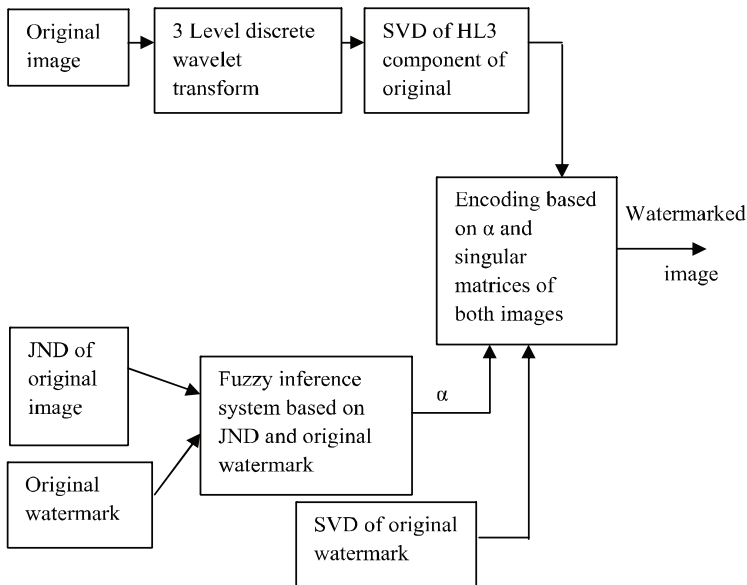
Original image

3 Level discrete wavelet transform

SVD of HL3 component of original

Encoding based on α and singular matrices of both images

Watermarked image

JND of original image

Fuzzy inference system based on JND and original watermark

α

Original watermark

SVD of original watermark